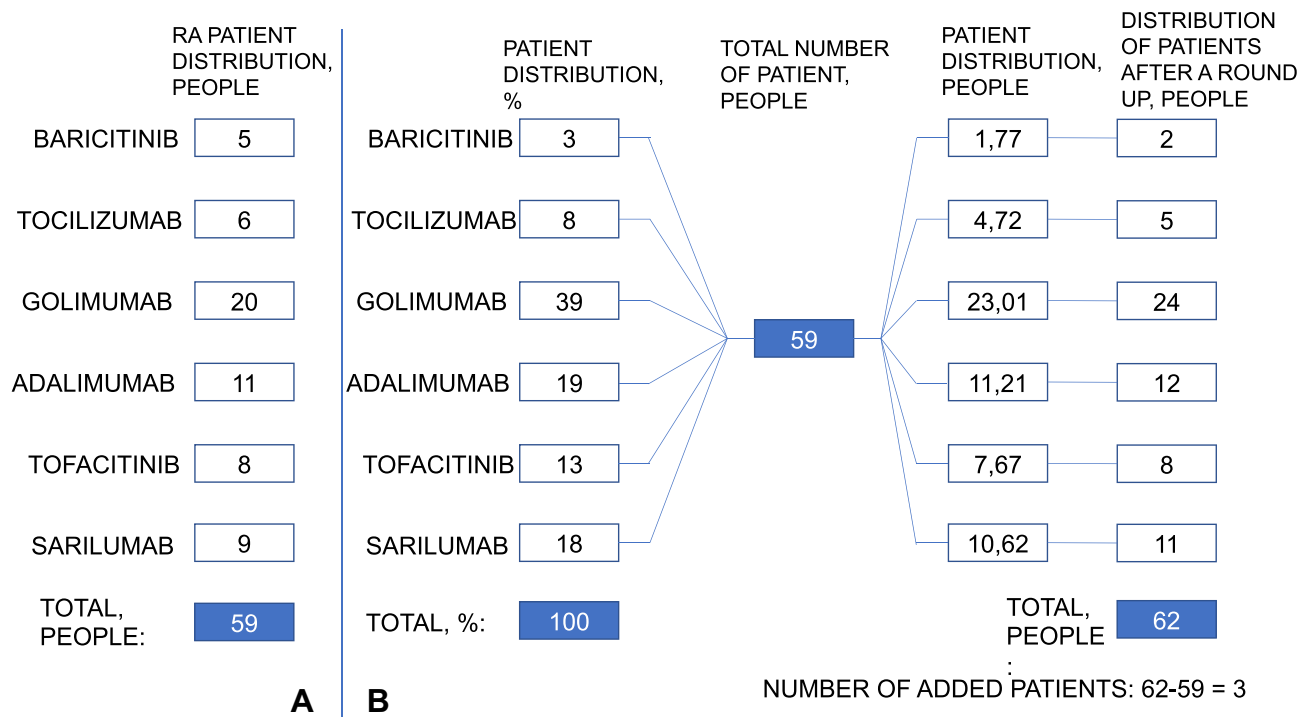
RA PATIENT DISTRIBUTION, PEOPLE

| | |
|---|---|
| BARICITINIB | 5 |
| TOCILIZUMAB | 6 |
| GOLIMUMAB | 20 |
| ADALIMUMAB | 11 |
| TOFACITINIB | 8 |
| SARILUMAB | 9 |
| TOTAL, PEOPLE: | 59 |

A

B

PATIENT DISTRIBUTION, %

| | |
|---|---|
| BARICITINIB | 3 |
| TOCILIZUMAB | 8 |
| GOLIMUMAB | 39 |
| ADALIMUMAB | 19 |
| TOFACITINIB | 13 |
| SARILUMAB | 18 |
| TOTAL, %: | 100 |

TOTAL NUMBER OF PATIENT, PEOPLE

59

| PATIENT DISTRIBUTION, PEOPLE | DISTRIBUTION OF PATIENTS AFTER A ROUND UP, PEOPLE |
|---|---|
| 1,77 | 2 |
| 4,72 | 5 |
| 23,01 | 24 |
| 11,21 | 12 |
| 7,67 | 8 |
| 10,62 | 11 |
| TOTAL, PEOPLE: | 62 |

NUMBER OF ADDED PATIENTS: 62-59 = 3